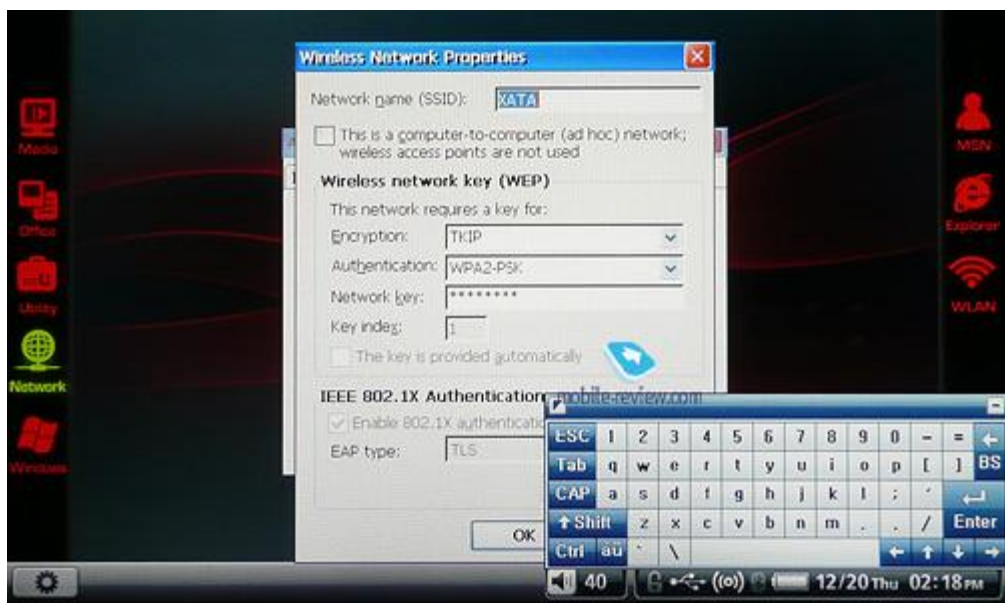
Media

Office

Utility

Network

Windows

Wireless Network Properties

Network name (SSID): XATA

This is a computer-to-computer (ad hoc) network; wireless access points are not used

Wireless network key (WEP)

This network requires a key for:

Encryption: TKIP

Authentication: WPA2-PSK

Network key: ********

Key index: 1

The key is provided automatically

IEEE 802.1X Authentication

mobile-review.com

Enable 802.1X authenticatio

EAP type: TLS

OK

MSN

Explorer

WLAN

| ESC | 1 | 2 | 3 | 4 | 5 | 6 | 7 | 8 | 9 | 0 | - | = | ← |
|---|---|---|---|---|---|---|---|---|---|---|---|---|---|
| Tab | q | w | e | r | t | y | u | i | o | p | [ | ] | BS |
| CAP | a | s | d | f | g | h | j | k | l | ; | ' | Enter | |
| ↑ Shift | z | x | c | v | b | n | m | , | . | / | Enter | | |
| Ctrl | áü | ` | \ | | | | | | | ← | ↑ | ↓ | → |

40

12/20 Thu 02:18 PM